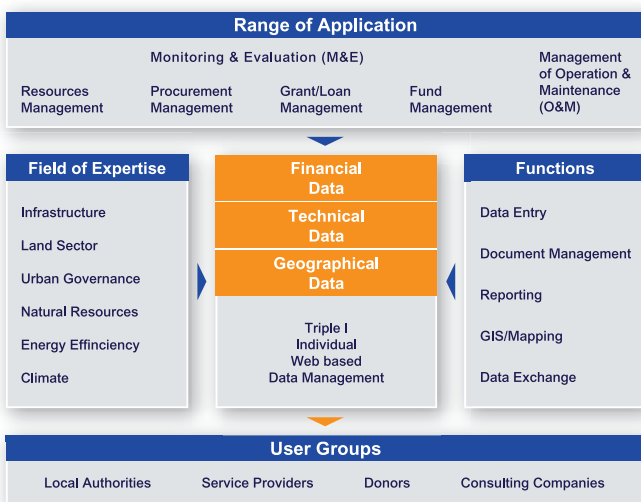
Range of Application

Monitoring & Evaluation (M&E)

Resources Management

Procurement Management

Grant/Loan Management

Fund Management

Management of Operation & Maintenance (O&M)

Field of Expertise

Infrastructure

Land Sector

Urban Governance

Natural Resources

Energy EffincIency

Climate

Financial Data

Technical Data

Geographical Data

Triple I
Individual
Web based
Data Management

Functions

Data Entry

Document Management

Reporting

GIS/Mapping

Data Exchange

User Groups

Local Authorities

Service Providers

Donors

Consulting Companies